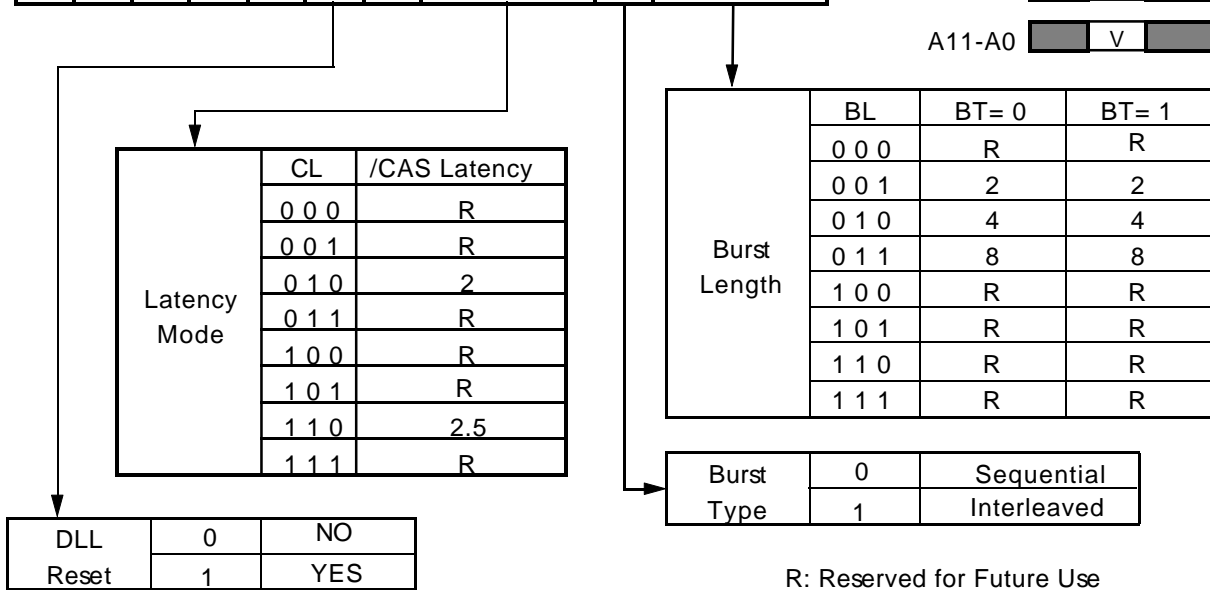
A11-A0 V

| | BL | BT= 0 | BT= 1 |
|---|---|---|---|
| Burst Length | 0 0 0 | R | R |
| | 0 0 1 | 2 | 2 |
| | 0 1 0 | 4 | 4 |
| | 0 1 1 | 8 | 8 |
| | 1 0 0 | R | R |
| | 1 0 1 | R | R |
| | 1 1 0 | R | R |
| | 1 1 1 | R | R |

| | CL | /CAS Latency |
|---|---|---|
| Latency Mode | 0 0 0 | R |
| | 0 0 1 | R |
| | 0 1 0 | 2 |
| | 0 1 1 | R |
| | 1 0 0 | R |
| | 1 0 1 | R |
| | 1 1 0 | 2.5 |
| | 1 1 1 | R |

| Burst Type | 0 | Sequential |
|---|---|---|
| | 1 | Interleaved |

| DLL Reset | 0 | NO |
|---|---|---|
| | 1 | YES |

R: Reserved for Future Use